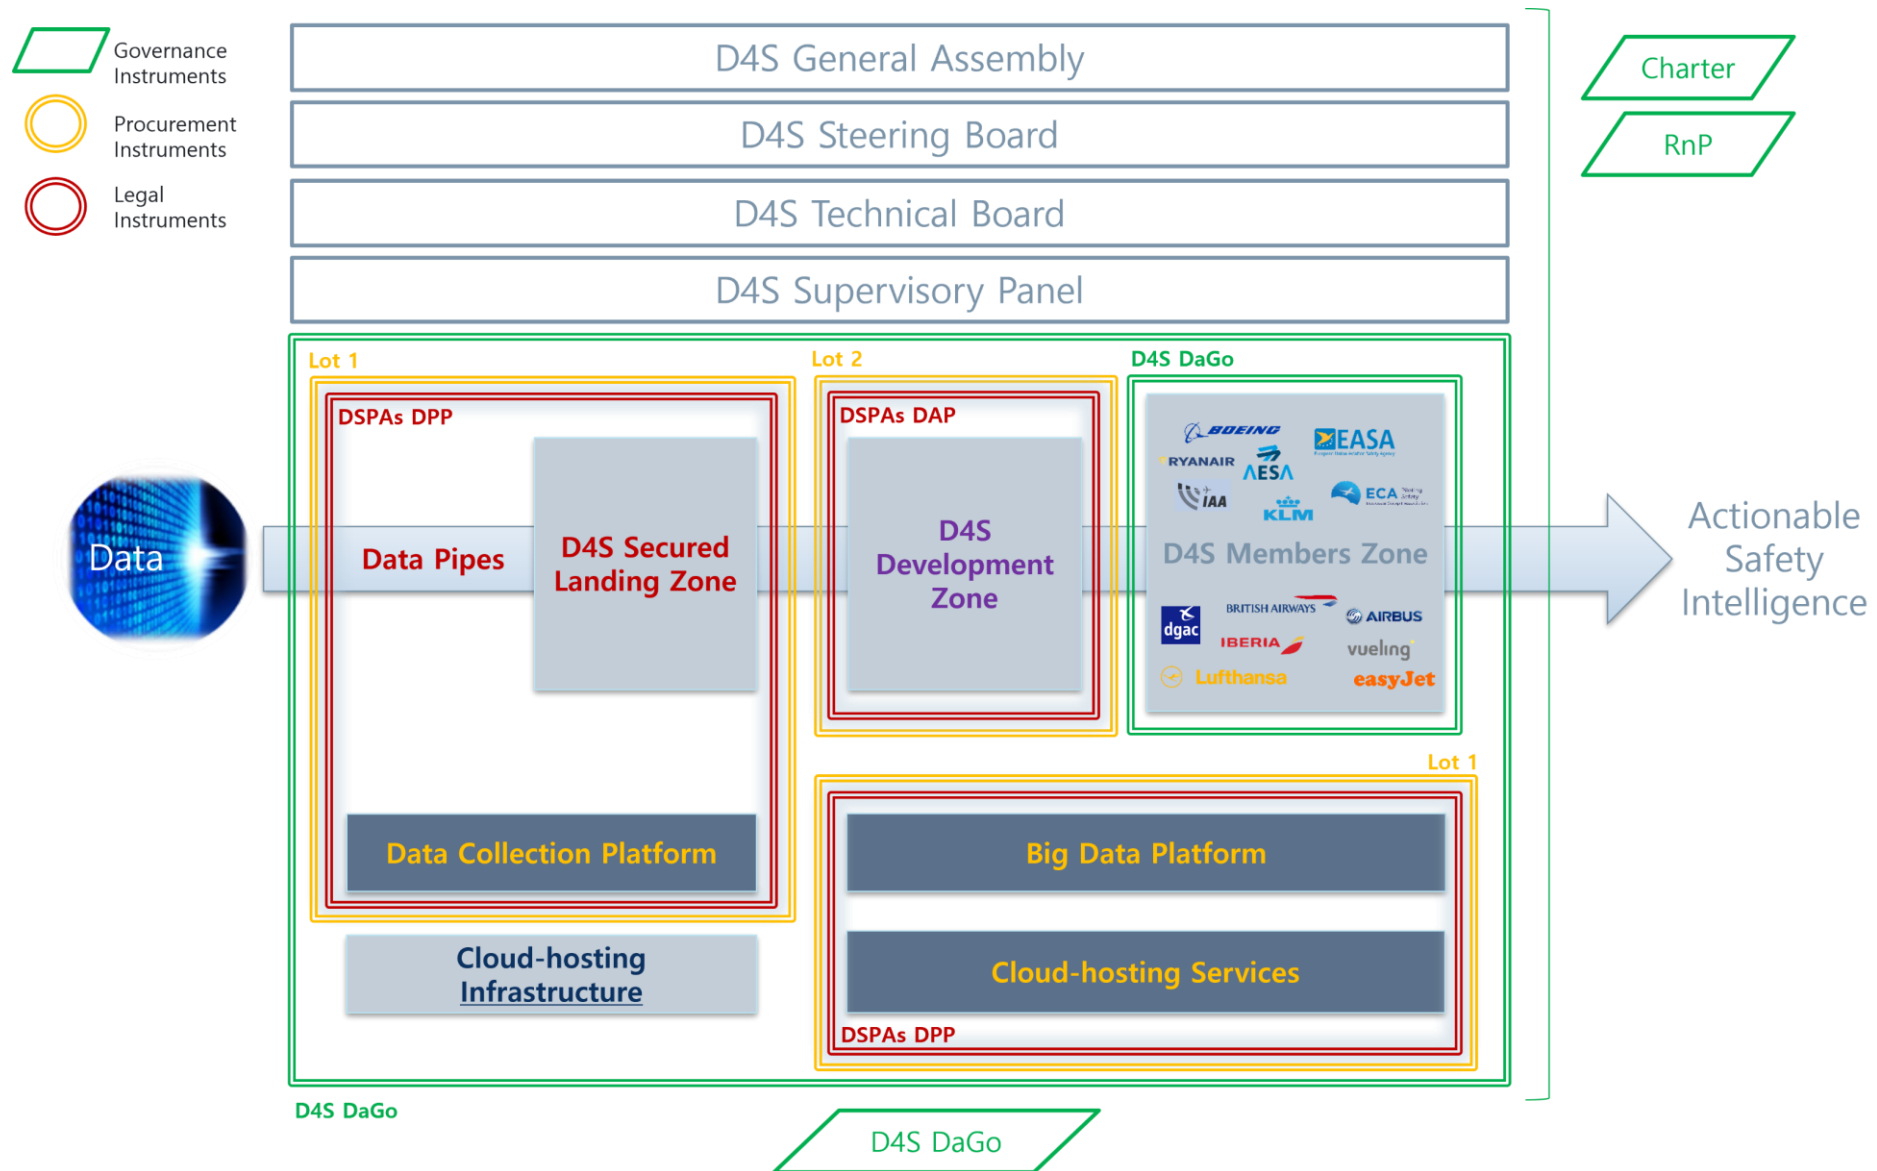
Governance Instruments

Procurement Instruments

Legal Instruments

D4S General Assembly

D4S Steering Board

D4S Technical Board

D4S Supervisory Panel

Charter

RnP

Lot 1

DSPAs DPP

Lot 2

DSPAs DAP

D4S DaGo

Data

Data Pipes

D4S Secured Landing Zone

D4S Development Zone

BOEING

EASA

RYANAIR

AESA

IAA

KLM

ECA

D4S Members Zone

dgac

BRITISH AIRWAYS

AIRBUS

IBERIA

vueling

Lufthansa

easyJet

Actionable Safety Intelligence

Lot 1

Data Collection Platform

Big Data Platform

Cloud-hosting Infrastructure

Cloud-hosting Services

DSPAs DPP

D4S DaGo

D4S DaGo